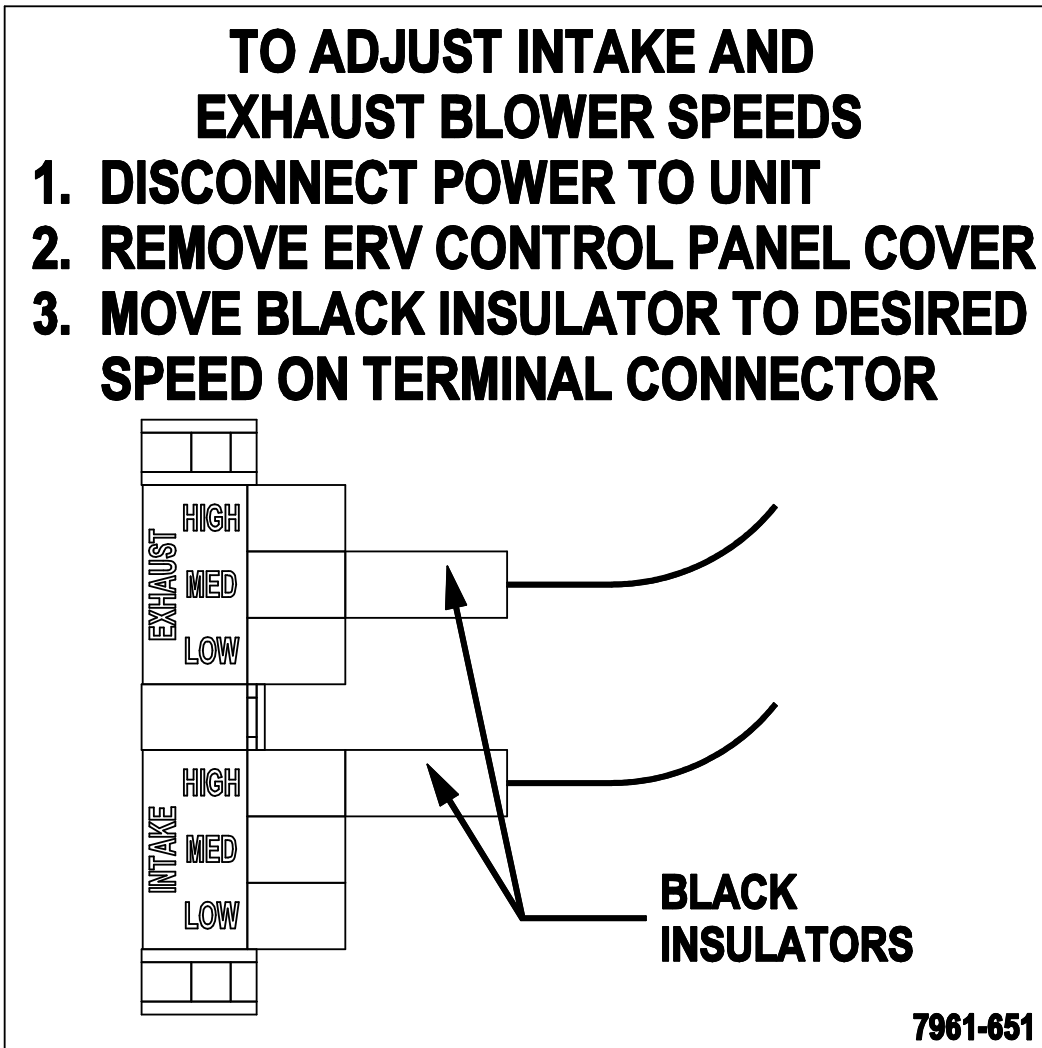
TO ADJUST INTAKE AND EXHAUST BLOWER SPEEDS

1. DISCONNECT POWER TO UNIT
2. REMOVE ERV CONTROL PANEL COVER
3. MOVE BLACK INSULATOR TO DESIRED SPEED ON TERMINAL CONNECTOR

EXHAUST
HIGH
MED
LOW

INTAKE
HIGH
MED
LOW

BLACK INSULATORS

7961-651